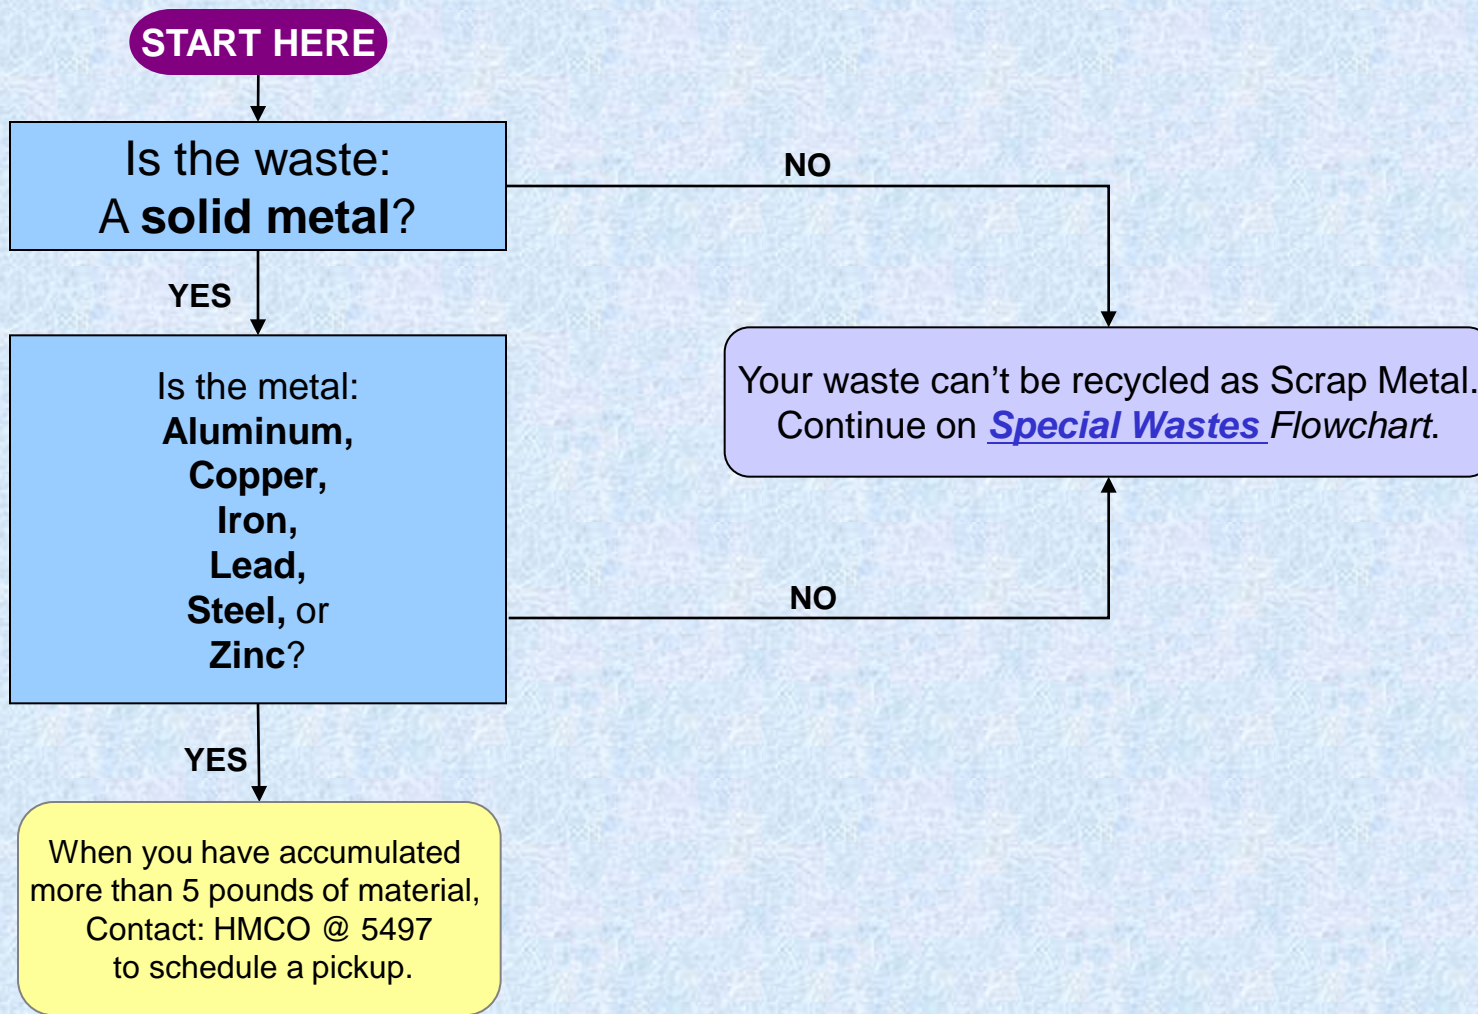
START HERE

Is the waste:
A **solid metal**?

NO

YES

Is the metal:
**Aluminum,**
**Copper,**
**Iron,**
**Lead,**
**Steel,** or
**Zinc**?

Your waste can’t be recycled as Scrap Metal.
Continue on *Special Wastes* *Flowchart*.

NO

YES

When you have accumulated more than 5 pounds of material, Contact: HMCO @ 5497 to schedule a pickup.